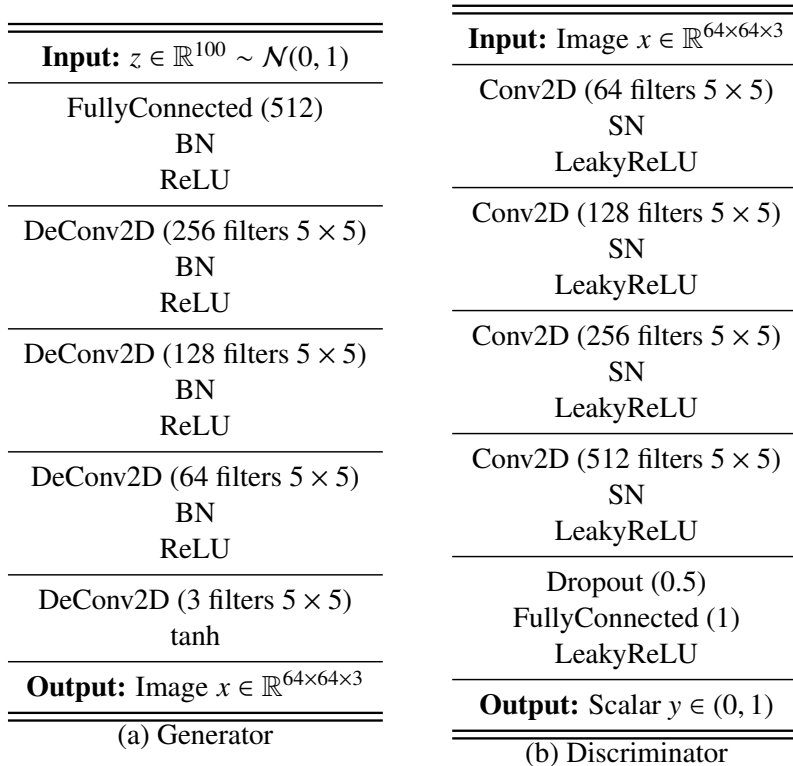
| **Input:** $z \in \mathbb{R}^{100} \sim \mathcal{N}(0,1)$ |
|---|
| FullyConnected (512) BN ReLU |
| DeConv2D (256 filters $5 \times 5$) BN ReLU |
| DeConv2D (128 filters $5 \times 5$) BN ReLU |
| DeConv2D (64 filters $5 \times 5$) BN ReLU |
| DeConv2D (3 filters $5 \times 5$) tanh |
| **Output:** Image $x \in \mathbb{R}^{64\times64\times3}$ |

(a) Generator

| **Input:** Image $x \in \mathbb{R}^{64\times64\times3}$ |
|---|
| Conv2D (64 filters $5 \times 5$) SN LeakyReLU |
| Conv2D (128 filters $5 \times 5$) SN LeakyReLU |
| Conv2D (256 filters $5 \times 5$) SN LeakyReLU |
| Conv2D (512 filters $5 \times 5$) SN LeakyReLU |
| Dropout (0.5) FullyConnected (1) LeakyReLU |
| **Output:** Scalar $y \in (0,1)$ |

(b) Discriminator